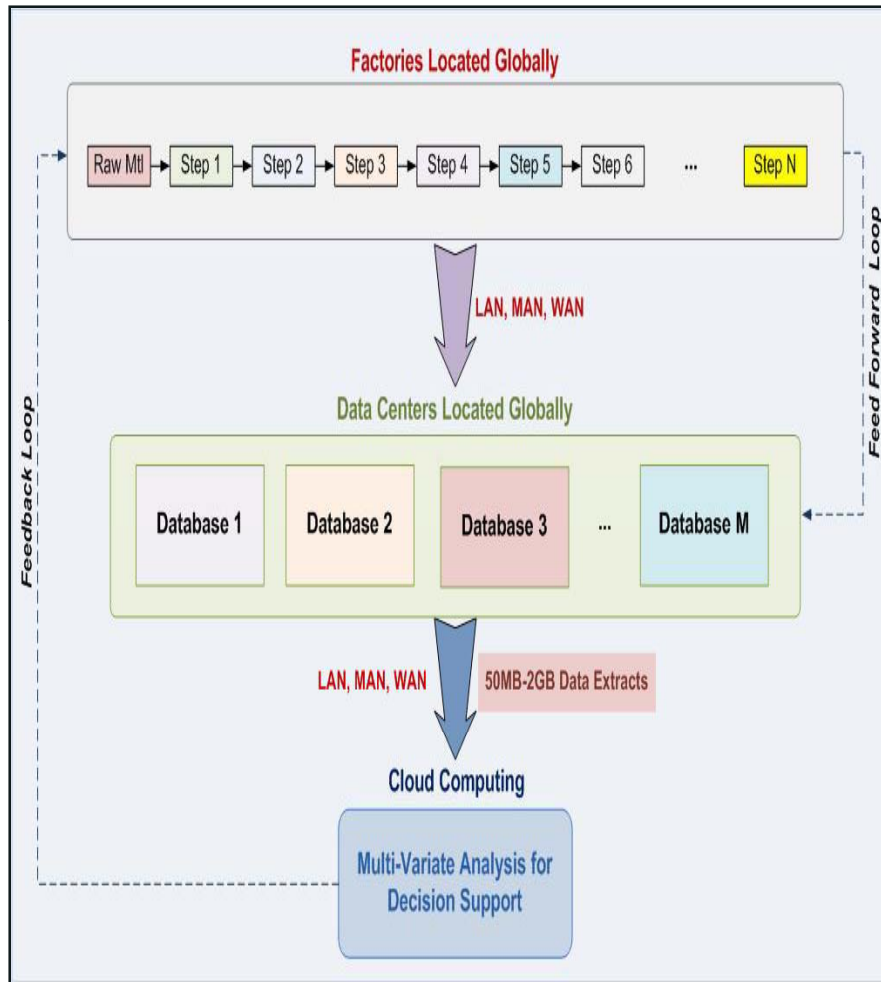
Factories Located Globally

Raw Mtl

Step 1

Step 2

Step 3

Step 4

Step 5

Step 6

...

Step N

LAN, MAN, WAN

Feed Forward Loop

Feedback Loop

Data Centers Located Globally

Database 1

Database 2

Database 3

...

Database M

LAN, MAN, WAN

50MB-2GB Data Extracts

Cloud Computing

Multi-Variate Analysis for Decision Support